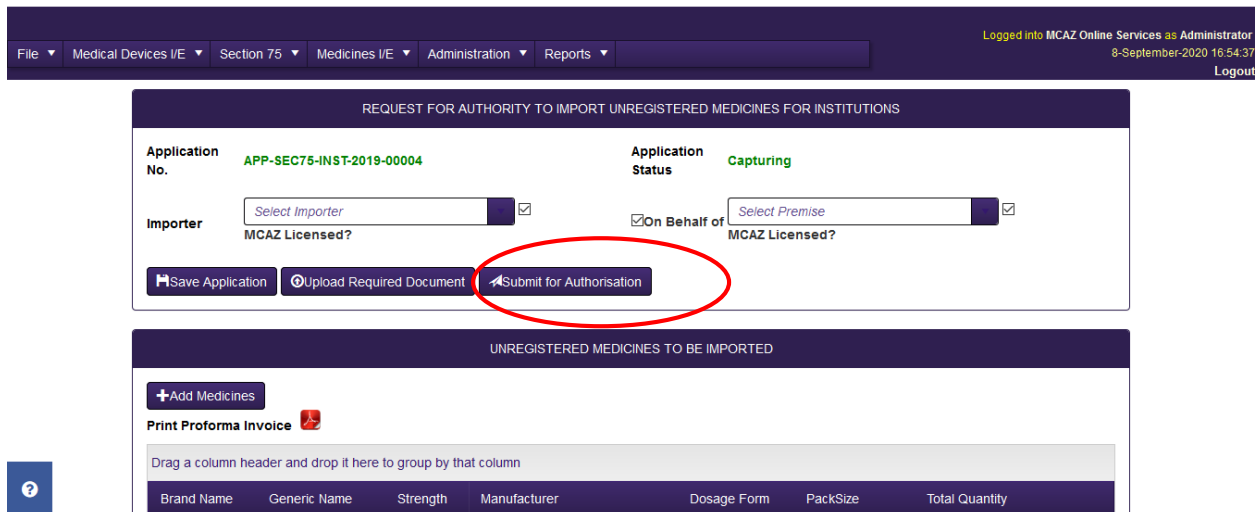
File ▼ Medical Devices I/E ▼ Section 75 ▼ Medicines I/E ▼ Administration ▼ Reports ▼

Logged into MCAZ Online Services as Administrator
8-September-2020 16:54:37
Logout

REQUEST FOR AUTHORITY TO IMPORT UNREGISTERED MEDICINES FOR INSTITUTIONS

Application No. APP-SEC75-INST-2019-00004

Application Status Capturing

Importer Select Importer
MCAZ Licensed?

On Behalf of Select Premise
MCAZ Licensed?

Save Application Upload Required Document Submit for Authorisation

UNREGISTERED MEDICINES TO BE IMPORTED

Add Medicines

Print Proforma Invoice

Drag a column header and drop it here to group by that column

| Brand Name | Generic Name | Strength | Manufacturer | Dosage Form | PackSize | Total Quantity |
|---|---|---|---|---|---|---|